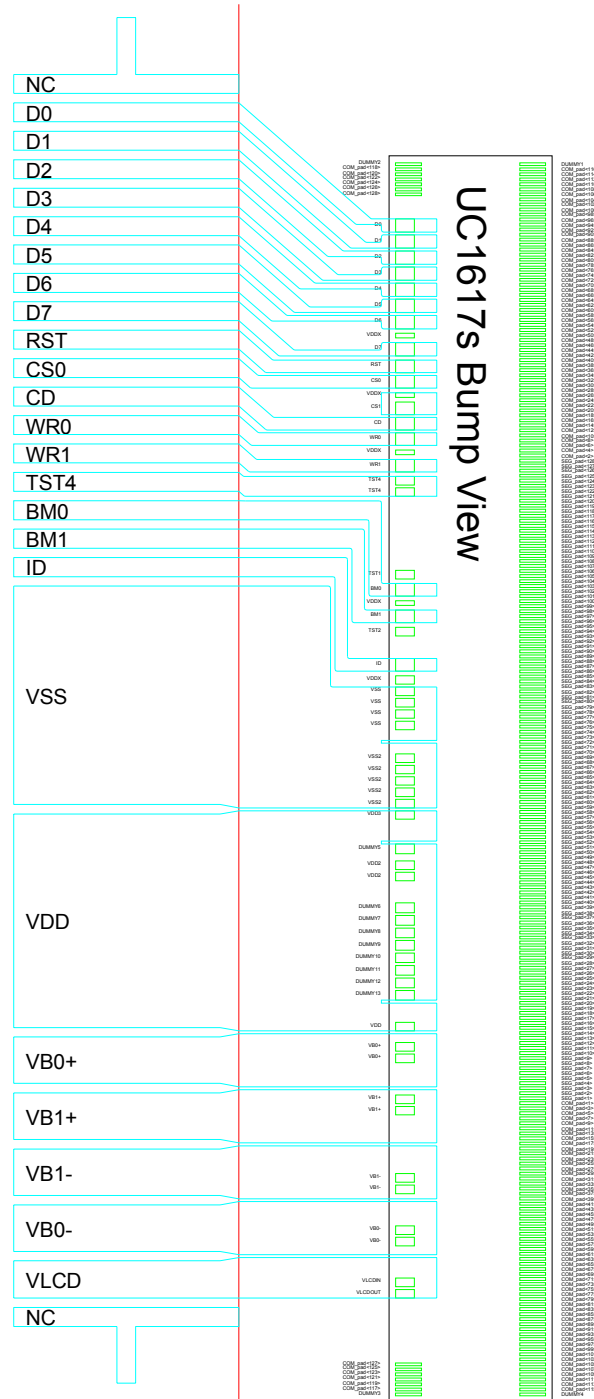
NC
D0
D1
D2
D3
D4
D5
D6
D7
RST
CS0
CD
WR0
WR1
TST4
BM0
BM1
ID
VSS
VDD
VB0+
VB1+
VB1-
VB0-
VLCD
NC

UC1617s Bump View

DUMMY2
COM_pad<118>
COM_pad<120>
COM_pad<122>
COM_pad<124>
COM_pad<126>
COM_pad<128>
D0
D1
D2
D3
D4
D5
D6
VDDX
D7
RST
CS0
VDDX
CS1
CD
WR0
VDDX
WR1
TST4
TST4
TST1
BM0
VDDX
BM1
TST2
ID
VDDX
VSS
VSS
VSS
VSS
VSS2
VSS2
VSS2
VSS2
VSS2
VDD3
DUMMY5
VDD2
VDD2
DUMMY6
DUMMY7
DUMMY8
DUMMY9
DUMMY10
DUMMY11
DUMMY12
DUMMY13
VDD
VB0+
VB0+
VB1+
VB1+
VB1-
VB1-
VB0-
VB0-
VLCDIN
VLCDOUT
COM_pad<127>
COM_pad<125>
COM_pad<123>
COM_pad<121>
COM_pad<119>
COM_pad<117>
DUMMY3

DUMMY1
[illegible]
DUMMY4